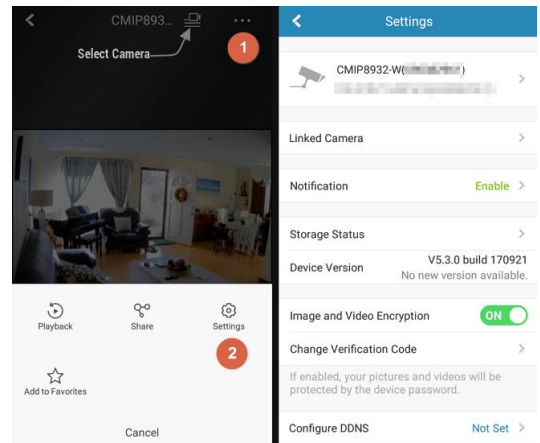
CMIP893...

Select Camera

1

Playback

Share

Settings

2

Add to Favorites

Cancel

Settings

CMIP8932-W([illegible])

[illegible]

Linked Camera

Notification

Enable

Storage Status

Device Version

V5.3.0 build 170921

No new version available.

Image and Video Encryption

ON

Change Verification Code

If enabled, your pictures and videos will be protected by the device password.

Configure DDNS

Not Set